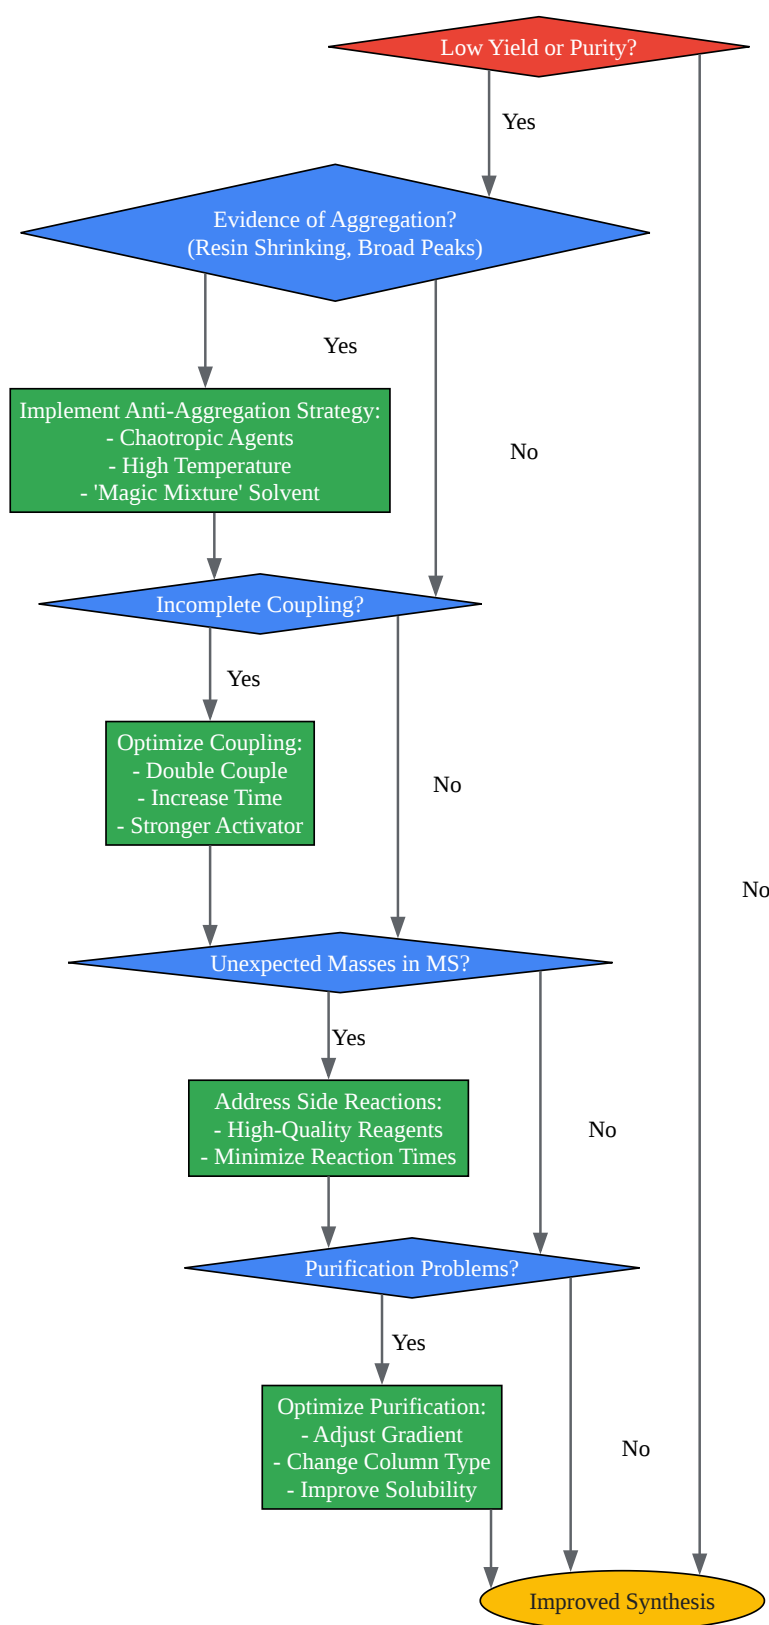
Low Yield or Purity?

Yes

Evidence of Aggregation?
(Resin Shrinking, Broad Peaks)

Yes

Implement Anti-Aggregation Strategy:
- Chaotropic Agents
- High Temperature
- 'Magic Mixture' Solvent

No

Incomplete Coupling?

Yes

Optimize Coupling:
- Double Couple
- Increase Time
- Stronger Activator

No

No

Unexpected Masses in MS?

Yes

Address Side Reactions:
- High-Quality Reagents
- Minimize Reaction Times

No

Purification Problems?

Yes

Optimize Purification:
- Adjust Gradient
- Change Column Type
- Improve Solubility

No

Improved Synthesis